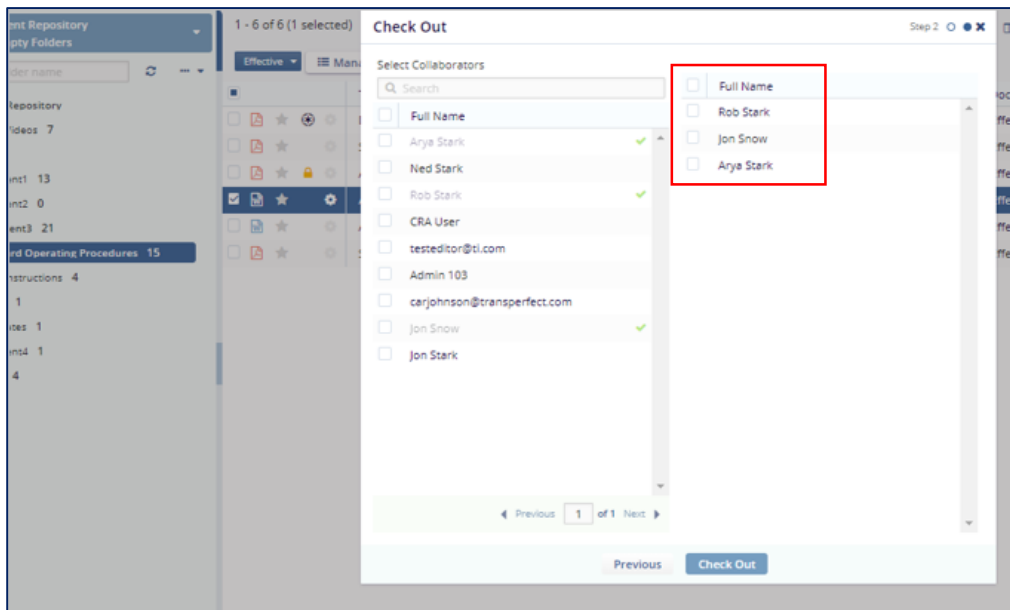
ent Repository
pty Folders

lder name

Repository
ideos 7

nt1 13
ent2 0
ent3 21
rd Operating Procedures 15
structions 4
1
tes 1
nt4 1
4

1 - 6 of 6 (1 selected)

Effective
Mana

Check Out

Step 2

Select Collaborators

Search

Full Name

Arya Stark
Ned Stark
Rob Stark
CRA User
testeditor@ti.com
Admin 103
carjohnson@transperfect.com
Jon Snow
Jon Stark

Previous 1 of 1 Next

Full Name

Rob Stark
Jon Snow
Arya Stark

Previous
Check Out